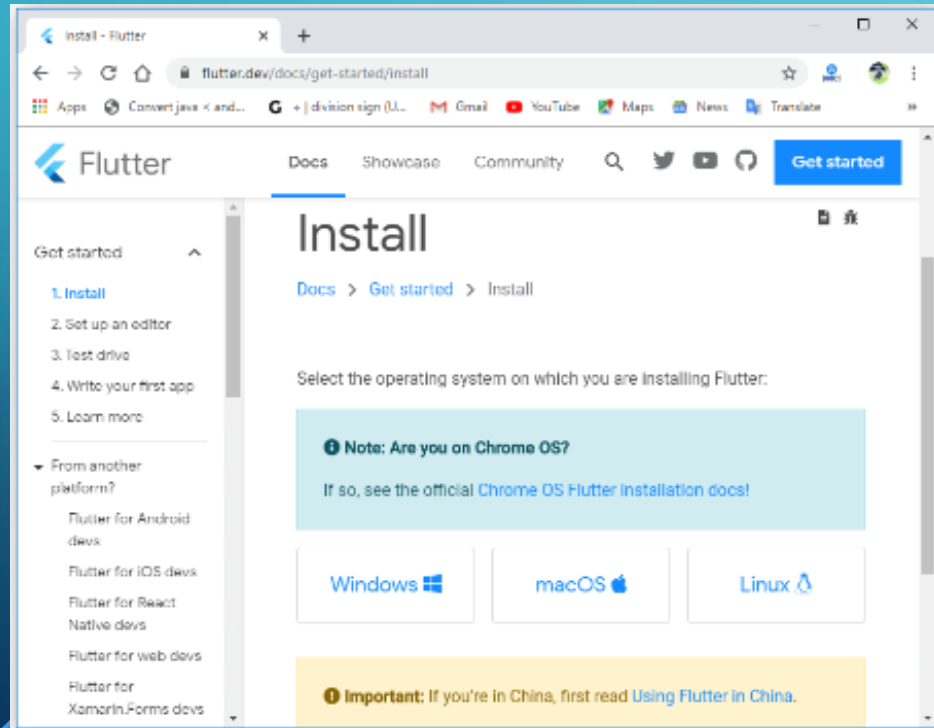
Install - Flutter
flutter.dev/docs/get-started/install
Apps Convert java < and... + | division sign (U... Gmail YouTube Maps News Translate

Flutter Docs Showcase Community Get started

Get started
1. Install
2. Set up an editor
3. Test drive
4. Write your first app
5. Learn more
From another platform?
Flutter for Android devs
Flutter for iOS devs
Flutter for React Native devs
Flutter for web devs
Flutter for Xamarin.Forms devs

Install

Docs > Get started > Install

Select the operating system on which you are installing Flutter:

Note: Are you on Chrome OS?

If so, see the official Chrome OS Flutter installation docs!

Windows macOS Linux

Important: If you're in China, first read Using Flutter in China.